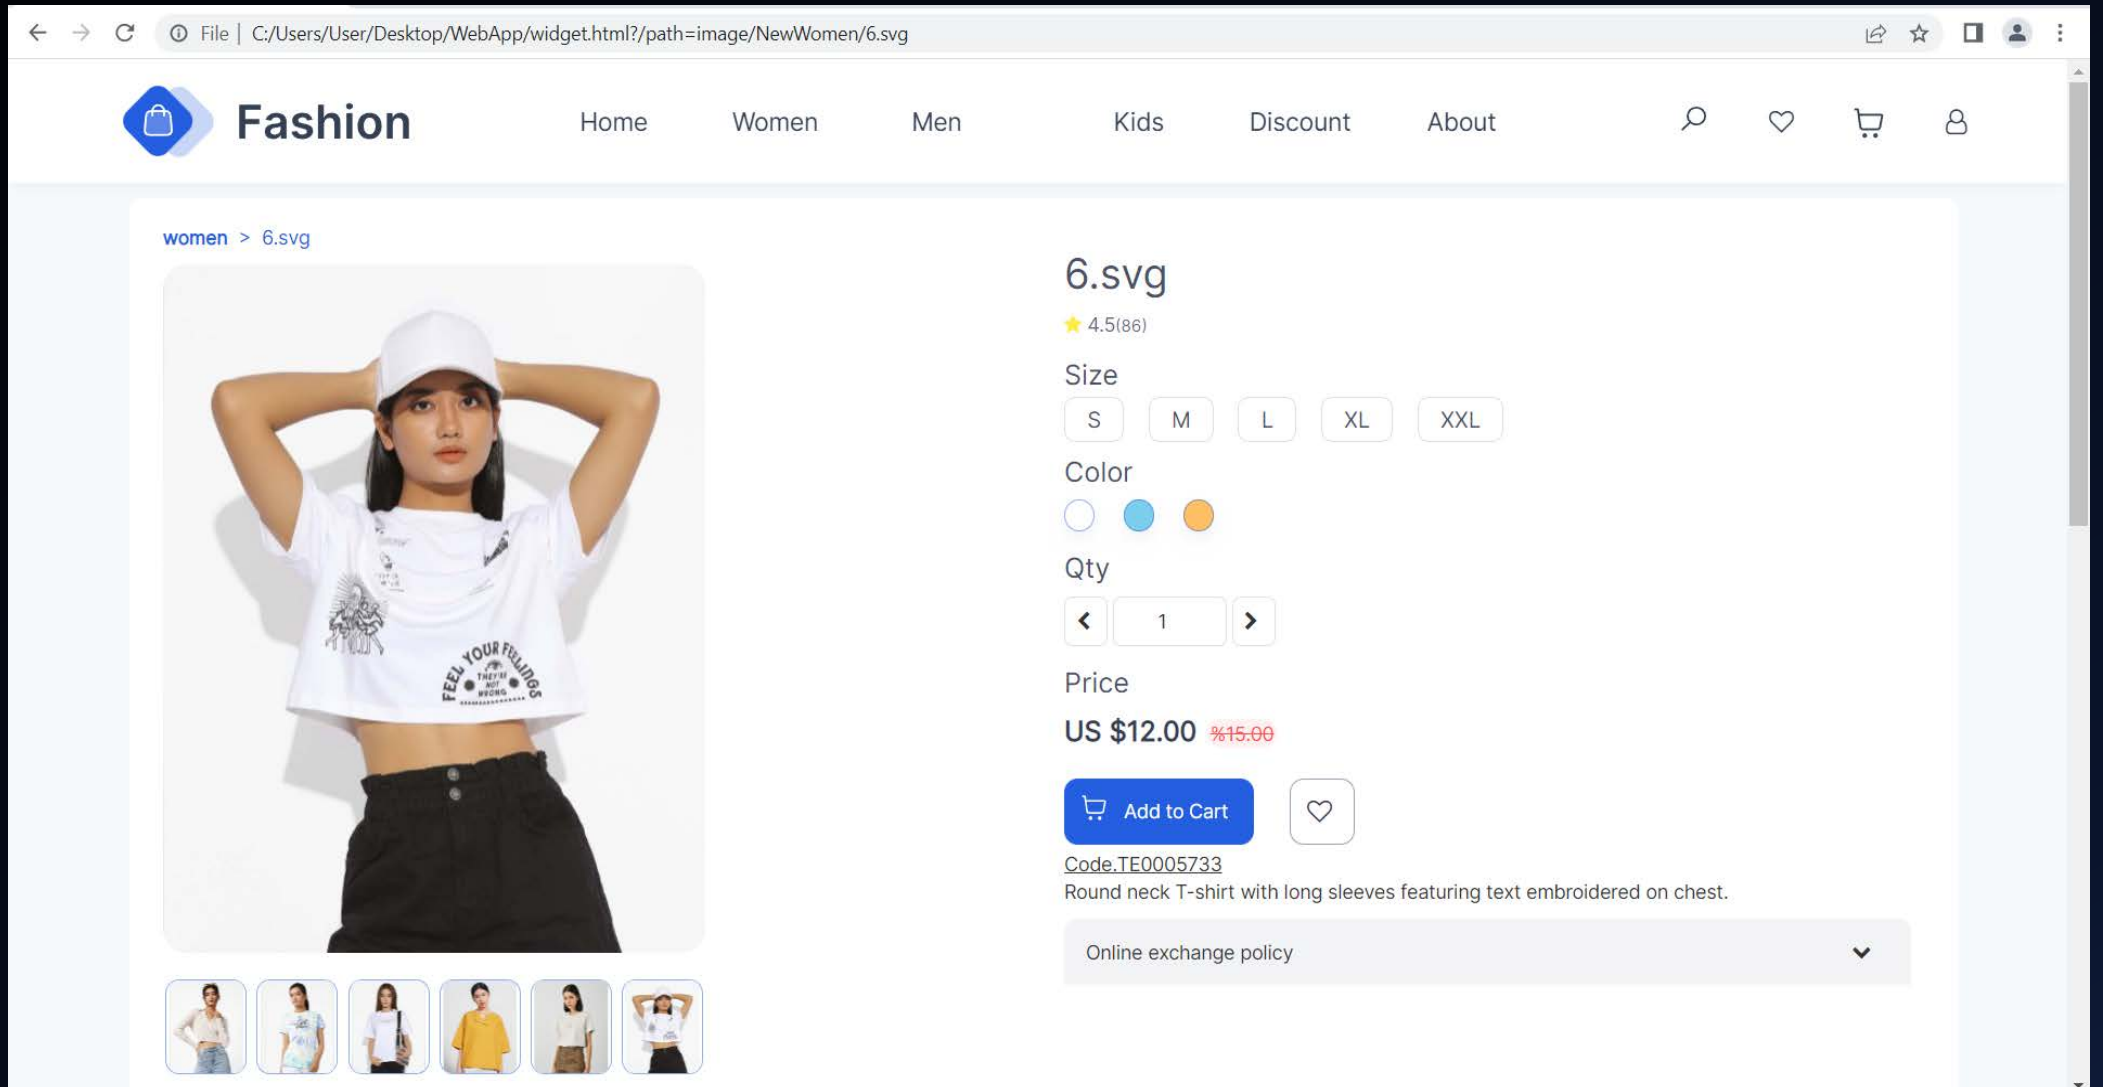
File | C:/Users/User/Desktop/WebApp/widget.html?/path=image/NewWomen/6.svg

Fashion

Home Women Men Kids Discount About

women > 6.svg

FEEL YOUR FEELINGS THEY'RE NOT WRONG

6.svg

4.5(86)

Size

S M L XL XXL

Color

Qty

1

Price

US $12.00 %15.00

Add to Cart

Code.TE0005733

Round neck T-shirt with long sleeves featuring text embroidered on chest.

Online exchange policy